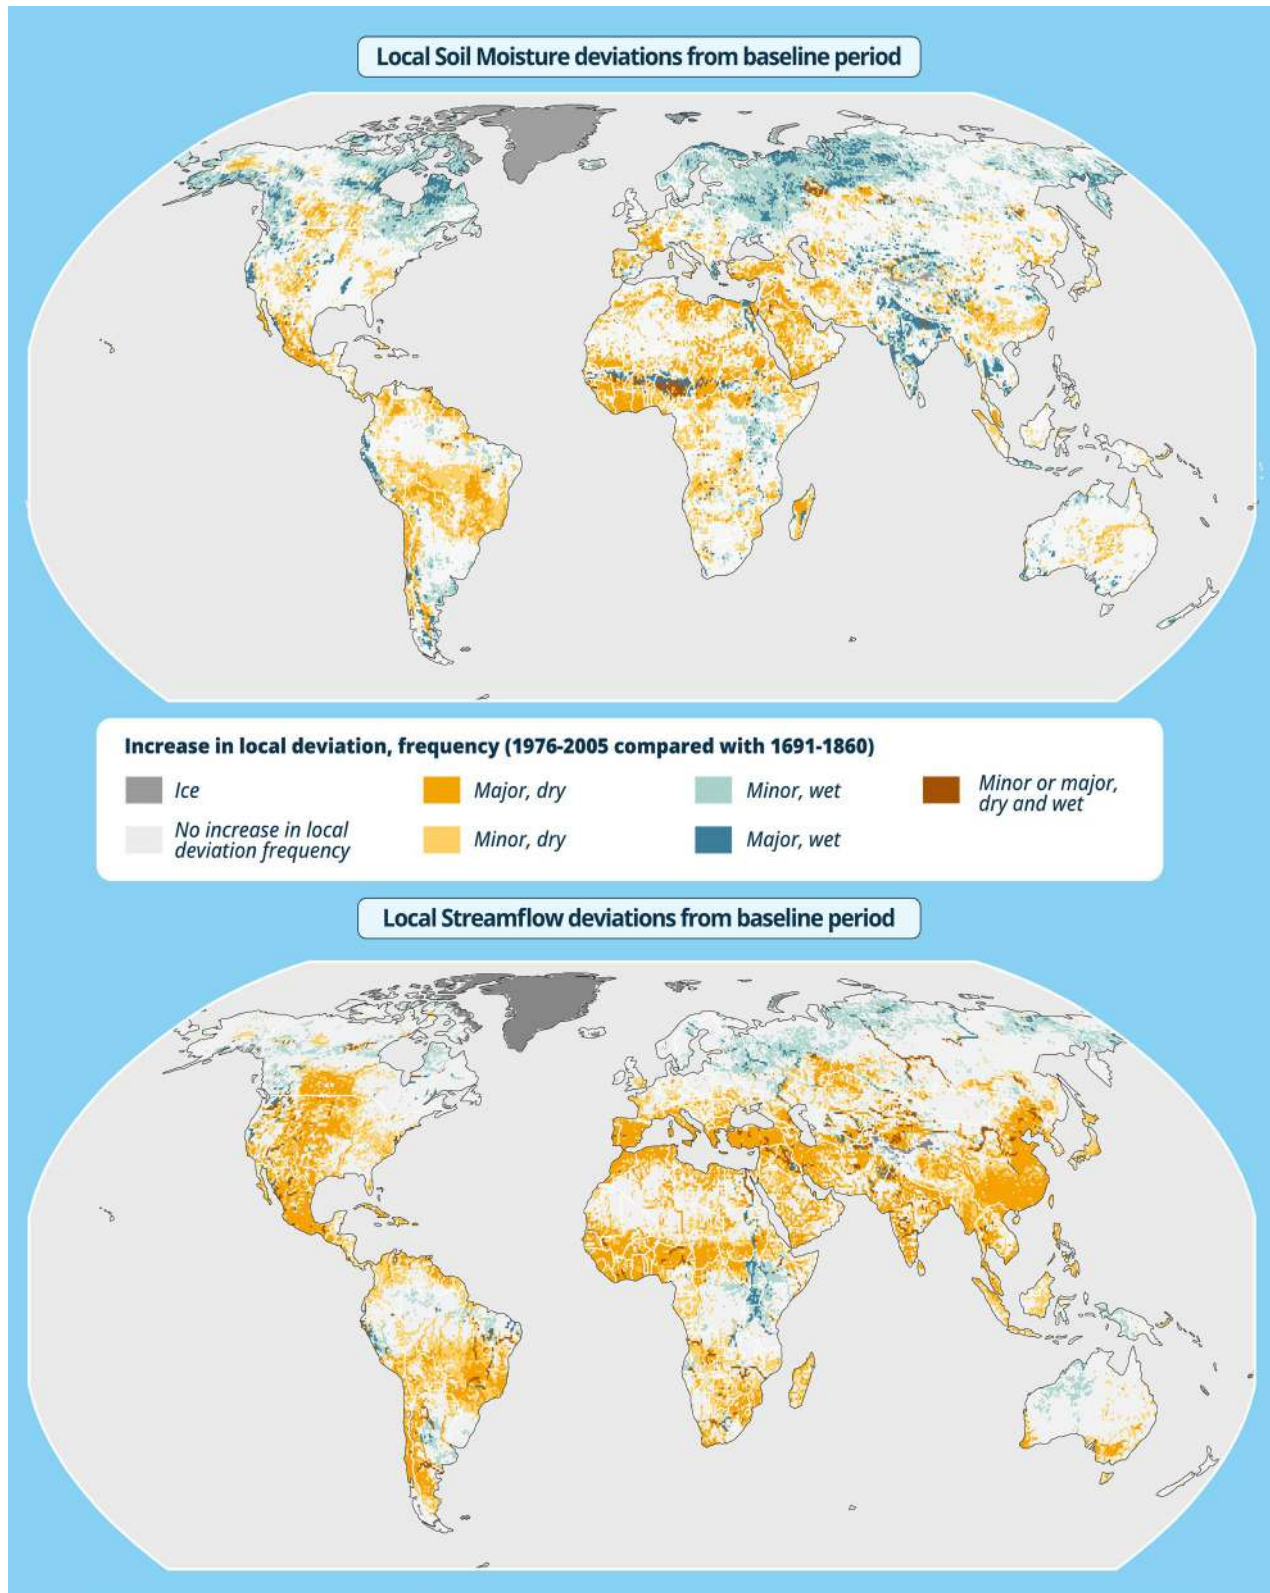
Local Soil Moisture deviations from baseline period

Increase in local deviation, frequency (1976-2005 compared with 1691-1860)

Ice

No increase in local deviation frequency

Major, dry

Minor, dry

Minor, wet

Major, wet

Minor or major, dry and wet

Local Streamflow deviations from baseline period